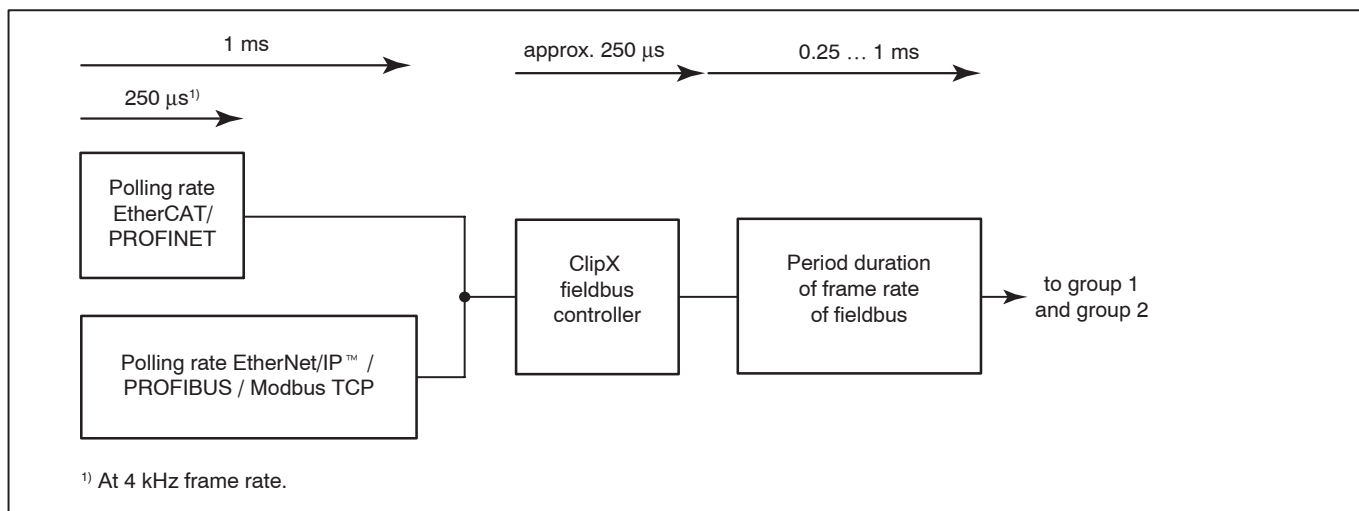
1 ms

250 μs$^{1)}$

approx. 250 μs

0.25 … 1 ms

Polling rate EtherCAT/ PROFINET

Polling rate EtherNet/IP™ / PROFIBUS / Modbus TCP

ClipX fieldbus controller

Period duration of frame rate of fieldbus

to group 1 and group 2

$^{1)}$ At 4 kHz frame rate.